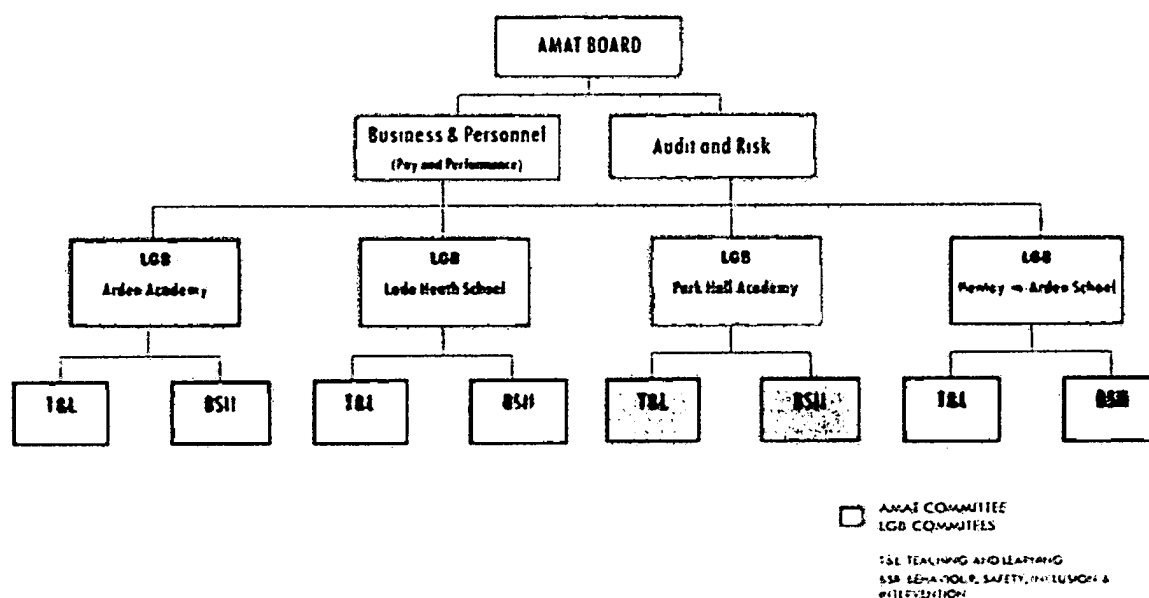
AMAT BOARD

Business & Personnel
(Pay and Performance)

Audit and Risk

LGB
Arden Academy

LGB
Lode Heath School

LGB
Park Hall Academy

LGB
Henley-in-Arden School

T&L

BSII

T&L

BSII

T&L

BSII

T&L

BSII

AMAT COMMITTEE
LGB COMMITTEES

T&L TEACHING AND LEARNING
BSII BEHAVIOUR, SAFETY, INCLUSION & INTERVENTION